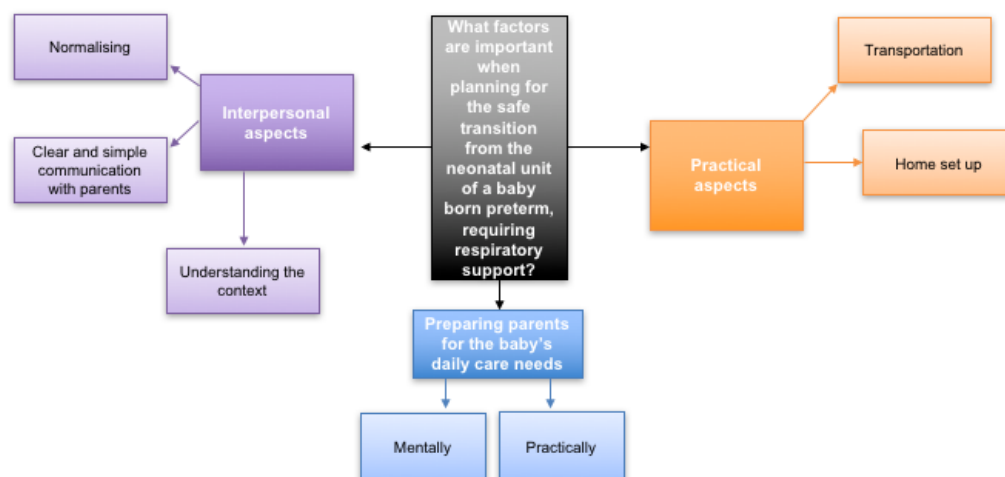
What factors are important when planning for the safe transition from the neonatal unit of a baby born preterm, requiring respiratory support?

Interpersonal aspects

Normalising

Clear and simple communication with parents

Understanding the context

Practical aspects

Transportation

Home set up

Preparing parents for the baby's daily care needs

Mentally

Practically